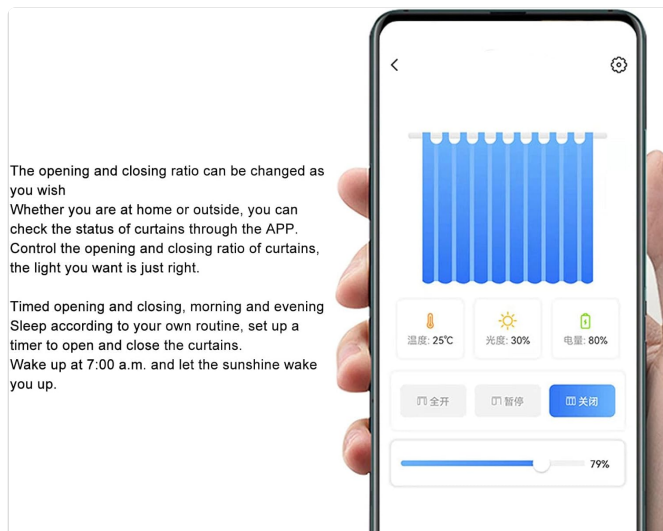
The opening and closing ratio can be changed as you wish
Whether you are at home or outside, you can check the status of curtains through the APP.
Control the opening and closing ratio of curtains, the light you want is just right.

Timed opening and closing, morning and evening
Sleep according to your own routine, set up a timer to open and close the curtains.
Wake up at 7:00 a.m. and let the sunshine wake you up.

温度: 25℃
光度: 30%
电量: 80%

全开
暂停
关闭

79%